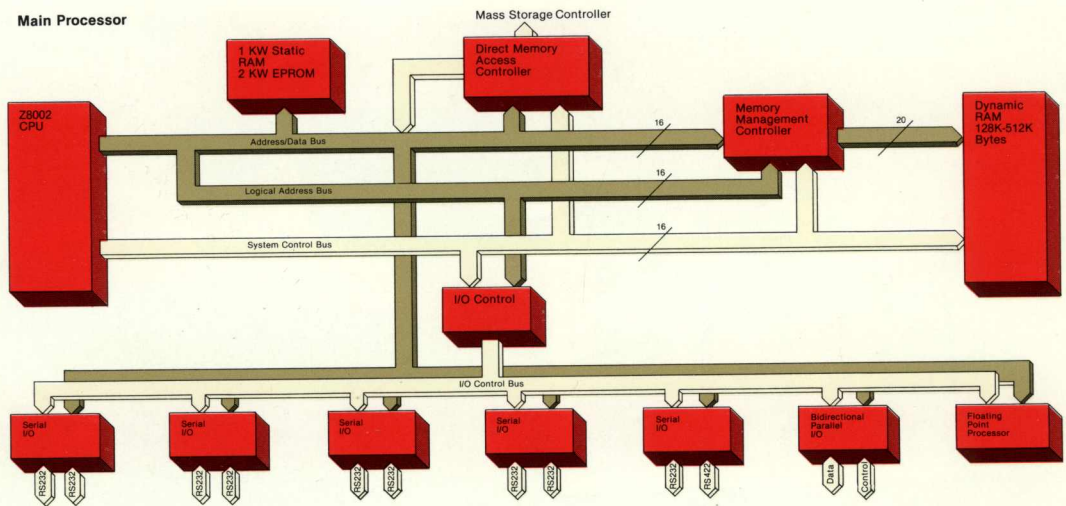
Main Processor

Mass Storage Controller

1 KW Static RAM 2 KW EPROM

Direct Memory Access Controller

Z8002 CPU

Memory Management Controller

Dynamic RAM 128K-512K Bytes

Address/Data Bus

16

20

Logical Address Bus

16

System Control Bus

16

I/O Control

I/O Control Bus

Serial I/O

RS232 RS232

Serial I/O

RS232 RS232

Serial I/O

RS232 RS232

Serial I/O

RS232 RS232

Serial I/O

RS232 RS422

Bidirectional Parallel I/O

Data Control

Floating Point Processor